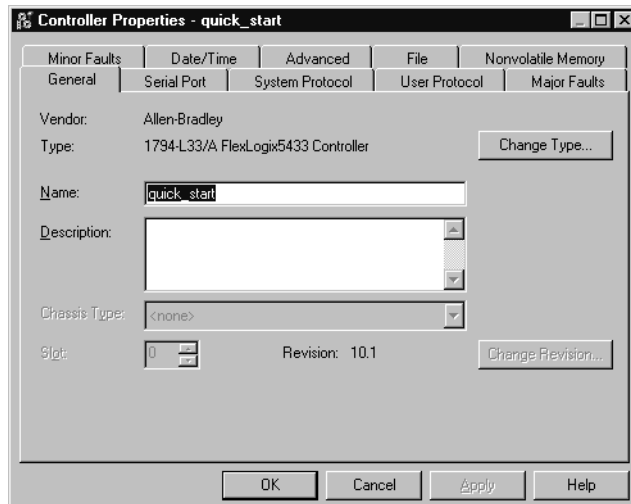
Controller Properties - quick_start

Minor Faults | Date/Time | Advanced | File | Nonvolatile Memory

General | Serial Port | System Protocol | User Protocol | Major Faults

Vendor: Allen-Bradley

Type: 1794-L33/A FlexLogix5433 Controller

Change Type...

Name: quick_start

Description:

Chassis Type: <none>

Slot: 0

Revision: 10.1

Change Revision...

OK | Cancel | Apply | Help